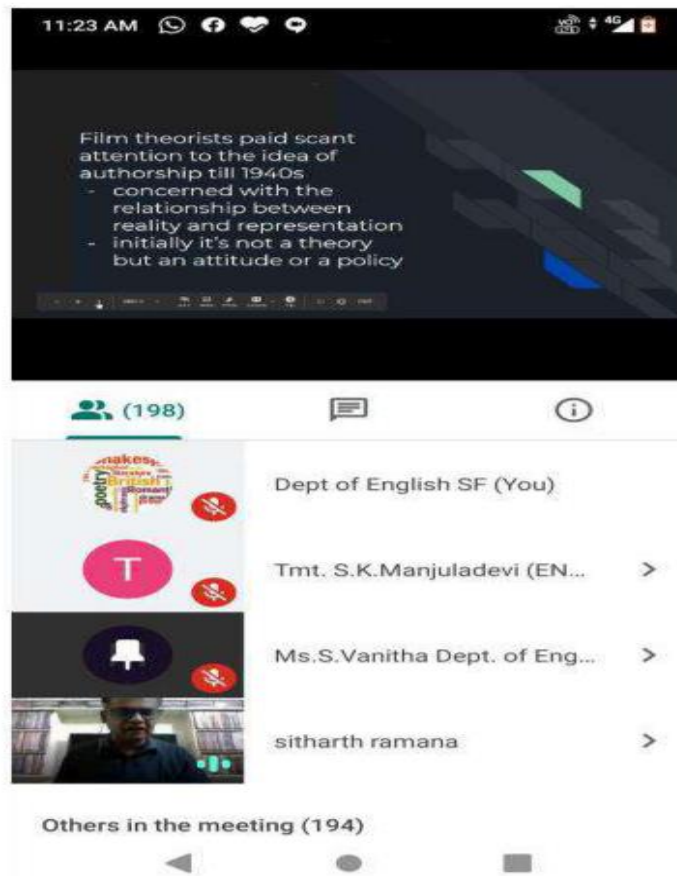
11:23 AM

4G

Film theorists paid scant attention to the idea of authorship till 1940s
- concerned with the relationship between reality and representation
- initially it's not a theory but an attitude or a policy

(198)

makes
poetry
British
Romant

Dept of English SF (You)

T

Tmt. S.K.Manjuladevi (EN...

Ms.S.Vanitha Dept. of Eng...

sitharth ramana

Others in the meeting (194)